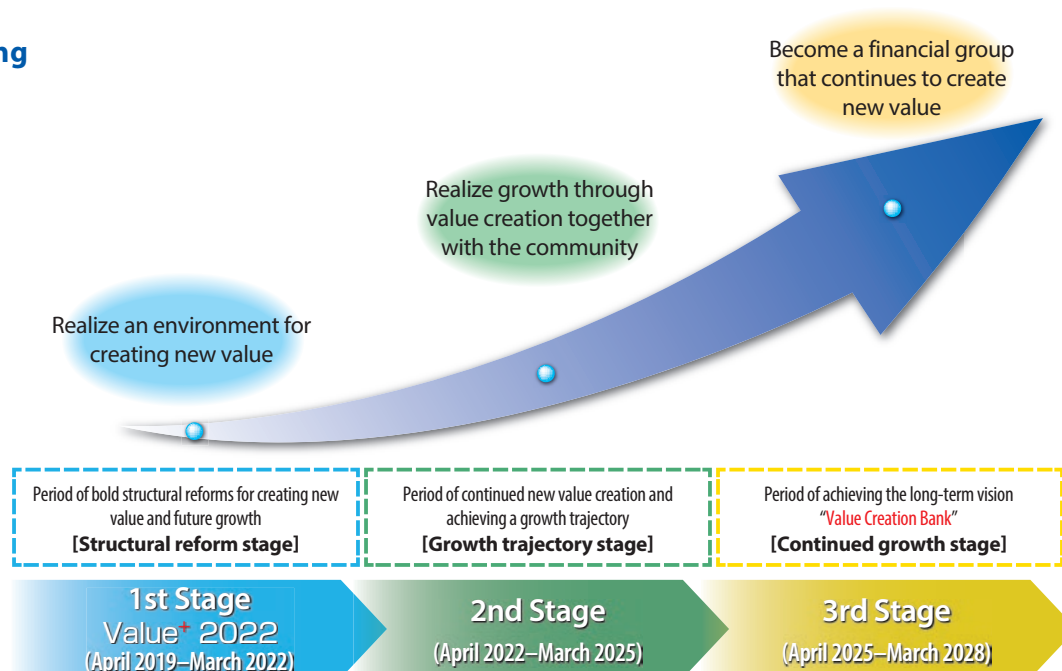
ng

Become a financial group that continues to create new value

Realize growth through value creation together with the community

Realize an environment for creating new value

Period of bold structural reforms for creating new value and future growth
[Structural reform stage]

Period of continued new value creation and achieving a growth trajectory
[Growth trajectory stage]

Period of achieving the long-term vision "Value Creation Bank"
[Continued growth stage]

1st Stage
Value$^{+}$ 2022
(April 2019–March 2022)

2nd Stage
(April 2022–March 2025)

3rd Stage
(April 2025–March 2028)